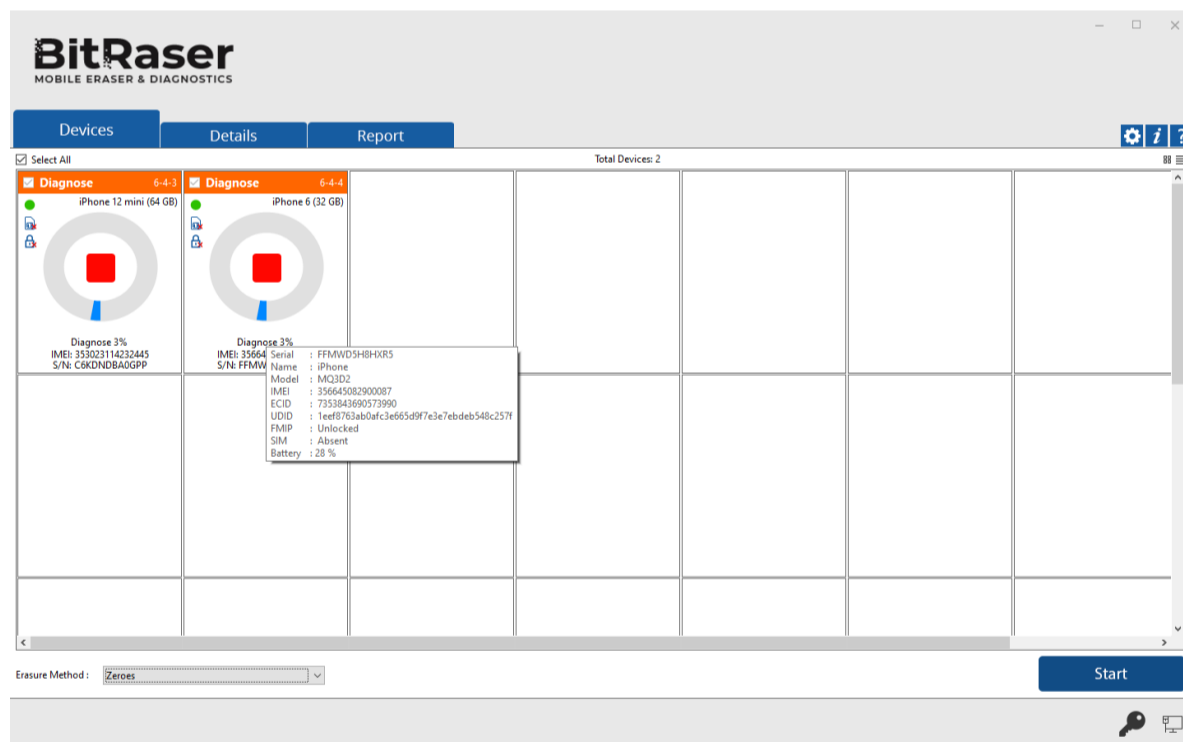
BitRaser
MOBILE ERASER & DIAGNOSTICS

Devices
Details
Report

Select All
Total Devices: 2

Diagnose 6-4-3
iPhone 12 mini (64 GB)
Diagnose 3%
IMEI: 353023114232445
S/N: C6KDNDBA0GPP

Diagnose 6-4-4
iPhone 6 (32 GB)
Diagnose 3%
IMEI: 35664
S/N: FFMW

| Serial | : FFMWD5H8HXR5 |
|---|---|
| Name | : iPhone |
| Model | : MQ3D2 |
| IMEI | : 356645082900087 |
| ECID | : 7353843690573990 |
| UDID | : 1eef8763ab0afc3e665d9f7e3e7ebdeb548c257f |
| FMIP | : Unlocked |
| SIM | : Absent |
| Battery | : 28 % |

Erasure Method :
Zeroes
Start